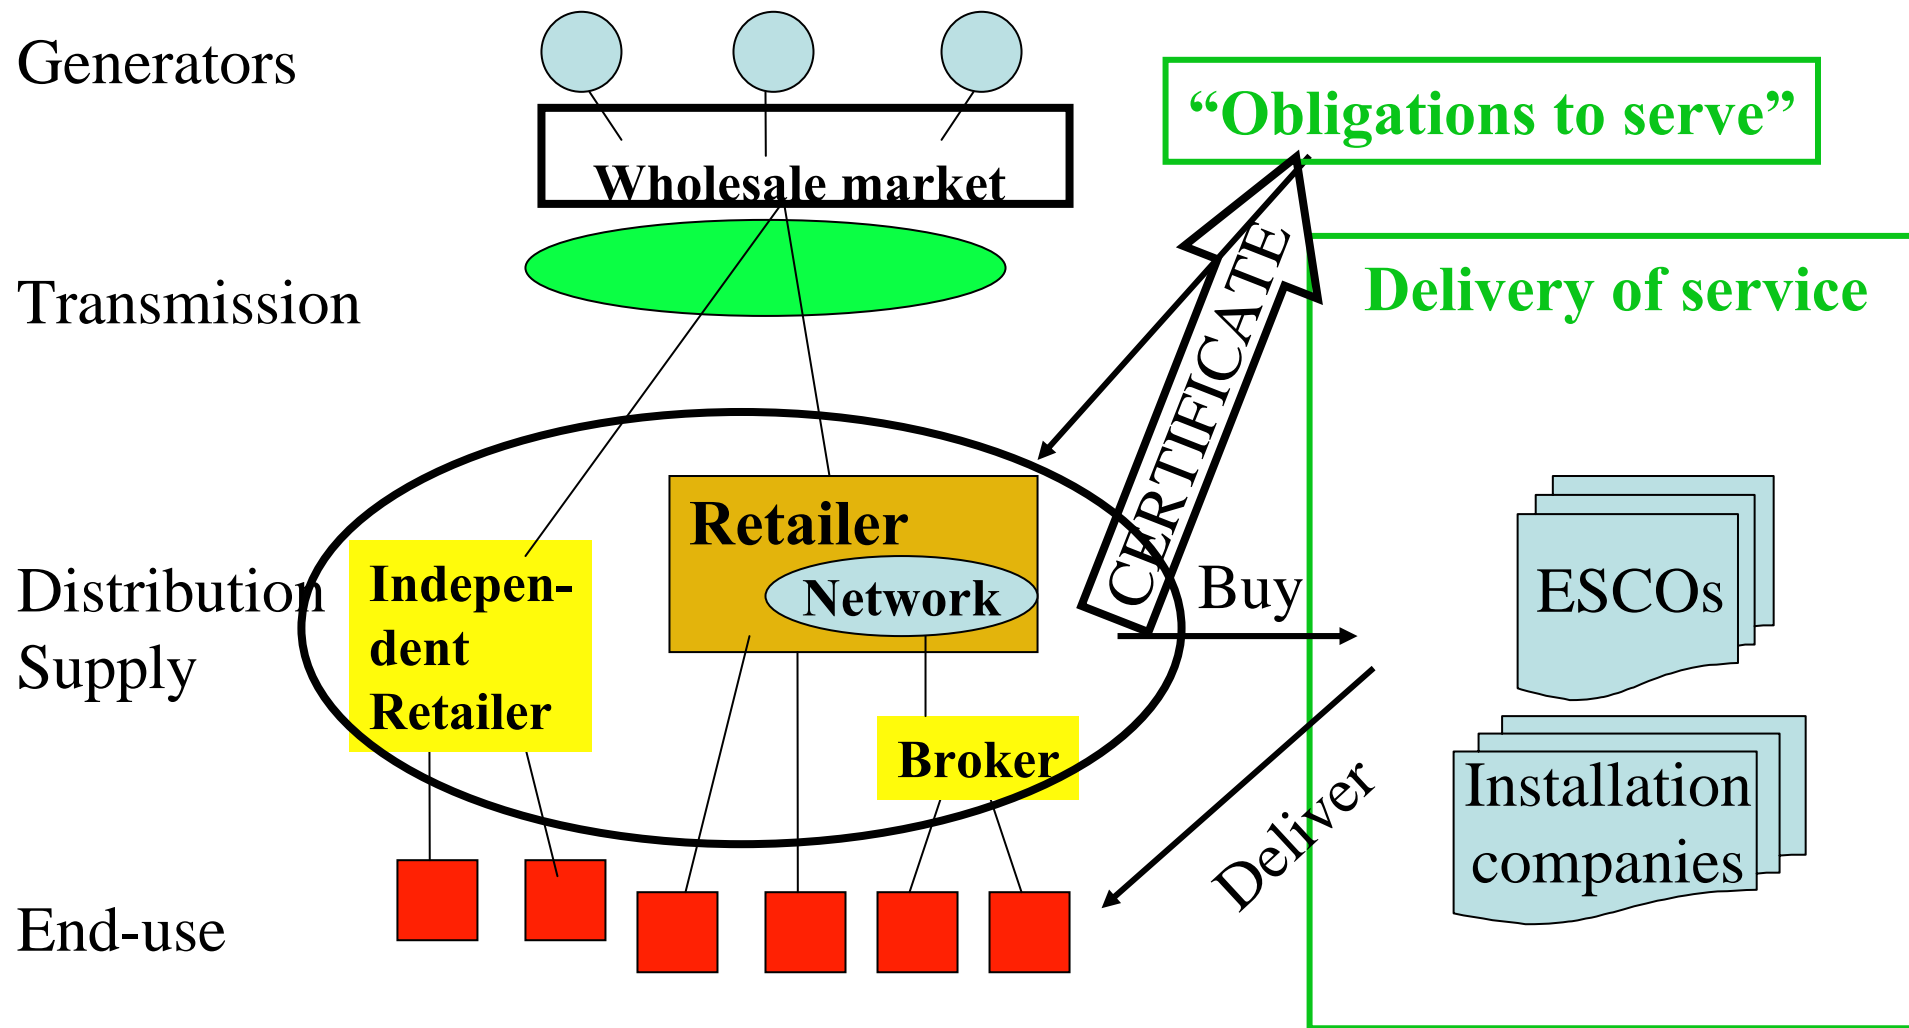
Generators

Wholesale market

"Obligations to serve"

Transmission

Delivery of service

CERTIFICATE

Distribution
Supply

Independent Retailer

Retailer

Network

Buy

ESCOs

Broker

Deliver

Installation companies

End-use